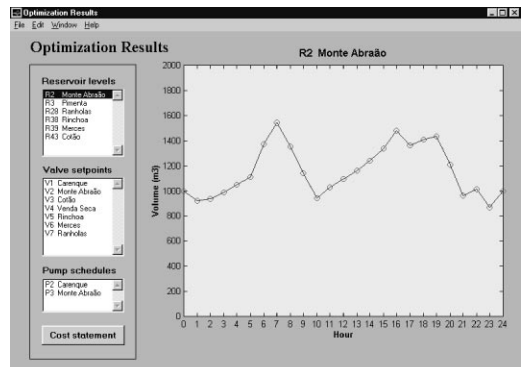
Optimization Results

File Edit Window Help

Optimization Results

Reservoir levels

R2 Monte Abraão
R3 Pimenta
R28 Ranholas
R38 Rinchoa
R39 Merces
R43 Cotão

Valve setpoints

V1 Carenque
V2 Monte Abraão
V3 Cotão
V4 Venda Seca
V5 Rinchoa
V6 Merces
V7 Ranholas

Pump schedules

P2 Carenque
P3 Monte Abraão

Cost statement

R2 Monte Abraão

Volume (m3)

2000
1800
1600
1400
1200
1000
800
600
400
200
0

0 1 2 3 4 5 6 7 8 9 10 11 12 13 14 15 16 17 18 19 20 21 22 23 24

Hour